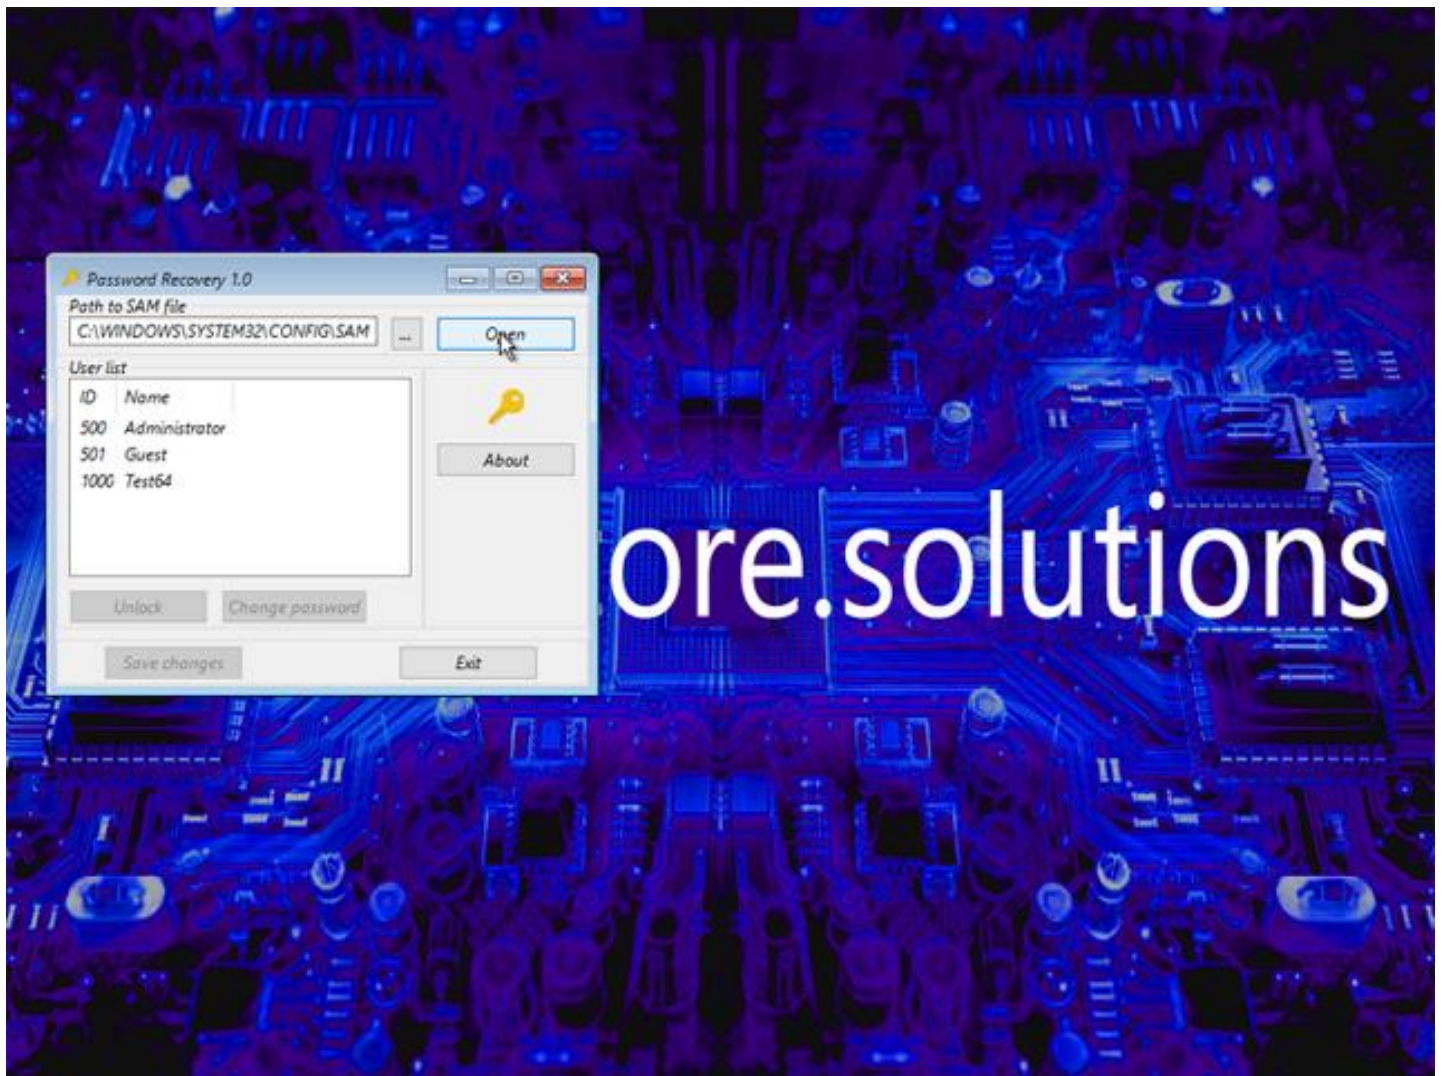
Password Recovery 1.0

Path to SAM file

C:\WINDOWS\SYSTEM32\CONFIG\SAM

...

Open

User list

| ID | Name |
|---|---|
| 500 | Administrator |
| 501 | Guest |
| 1000 | Test64 |

About

Unlock

Change password

Save changes

Exit

ore.solutions